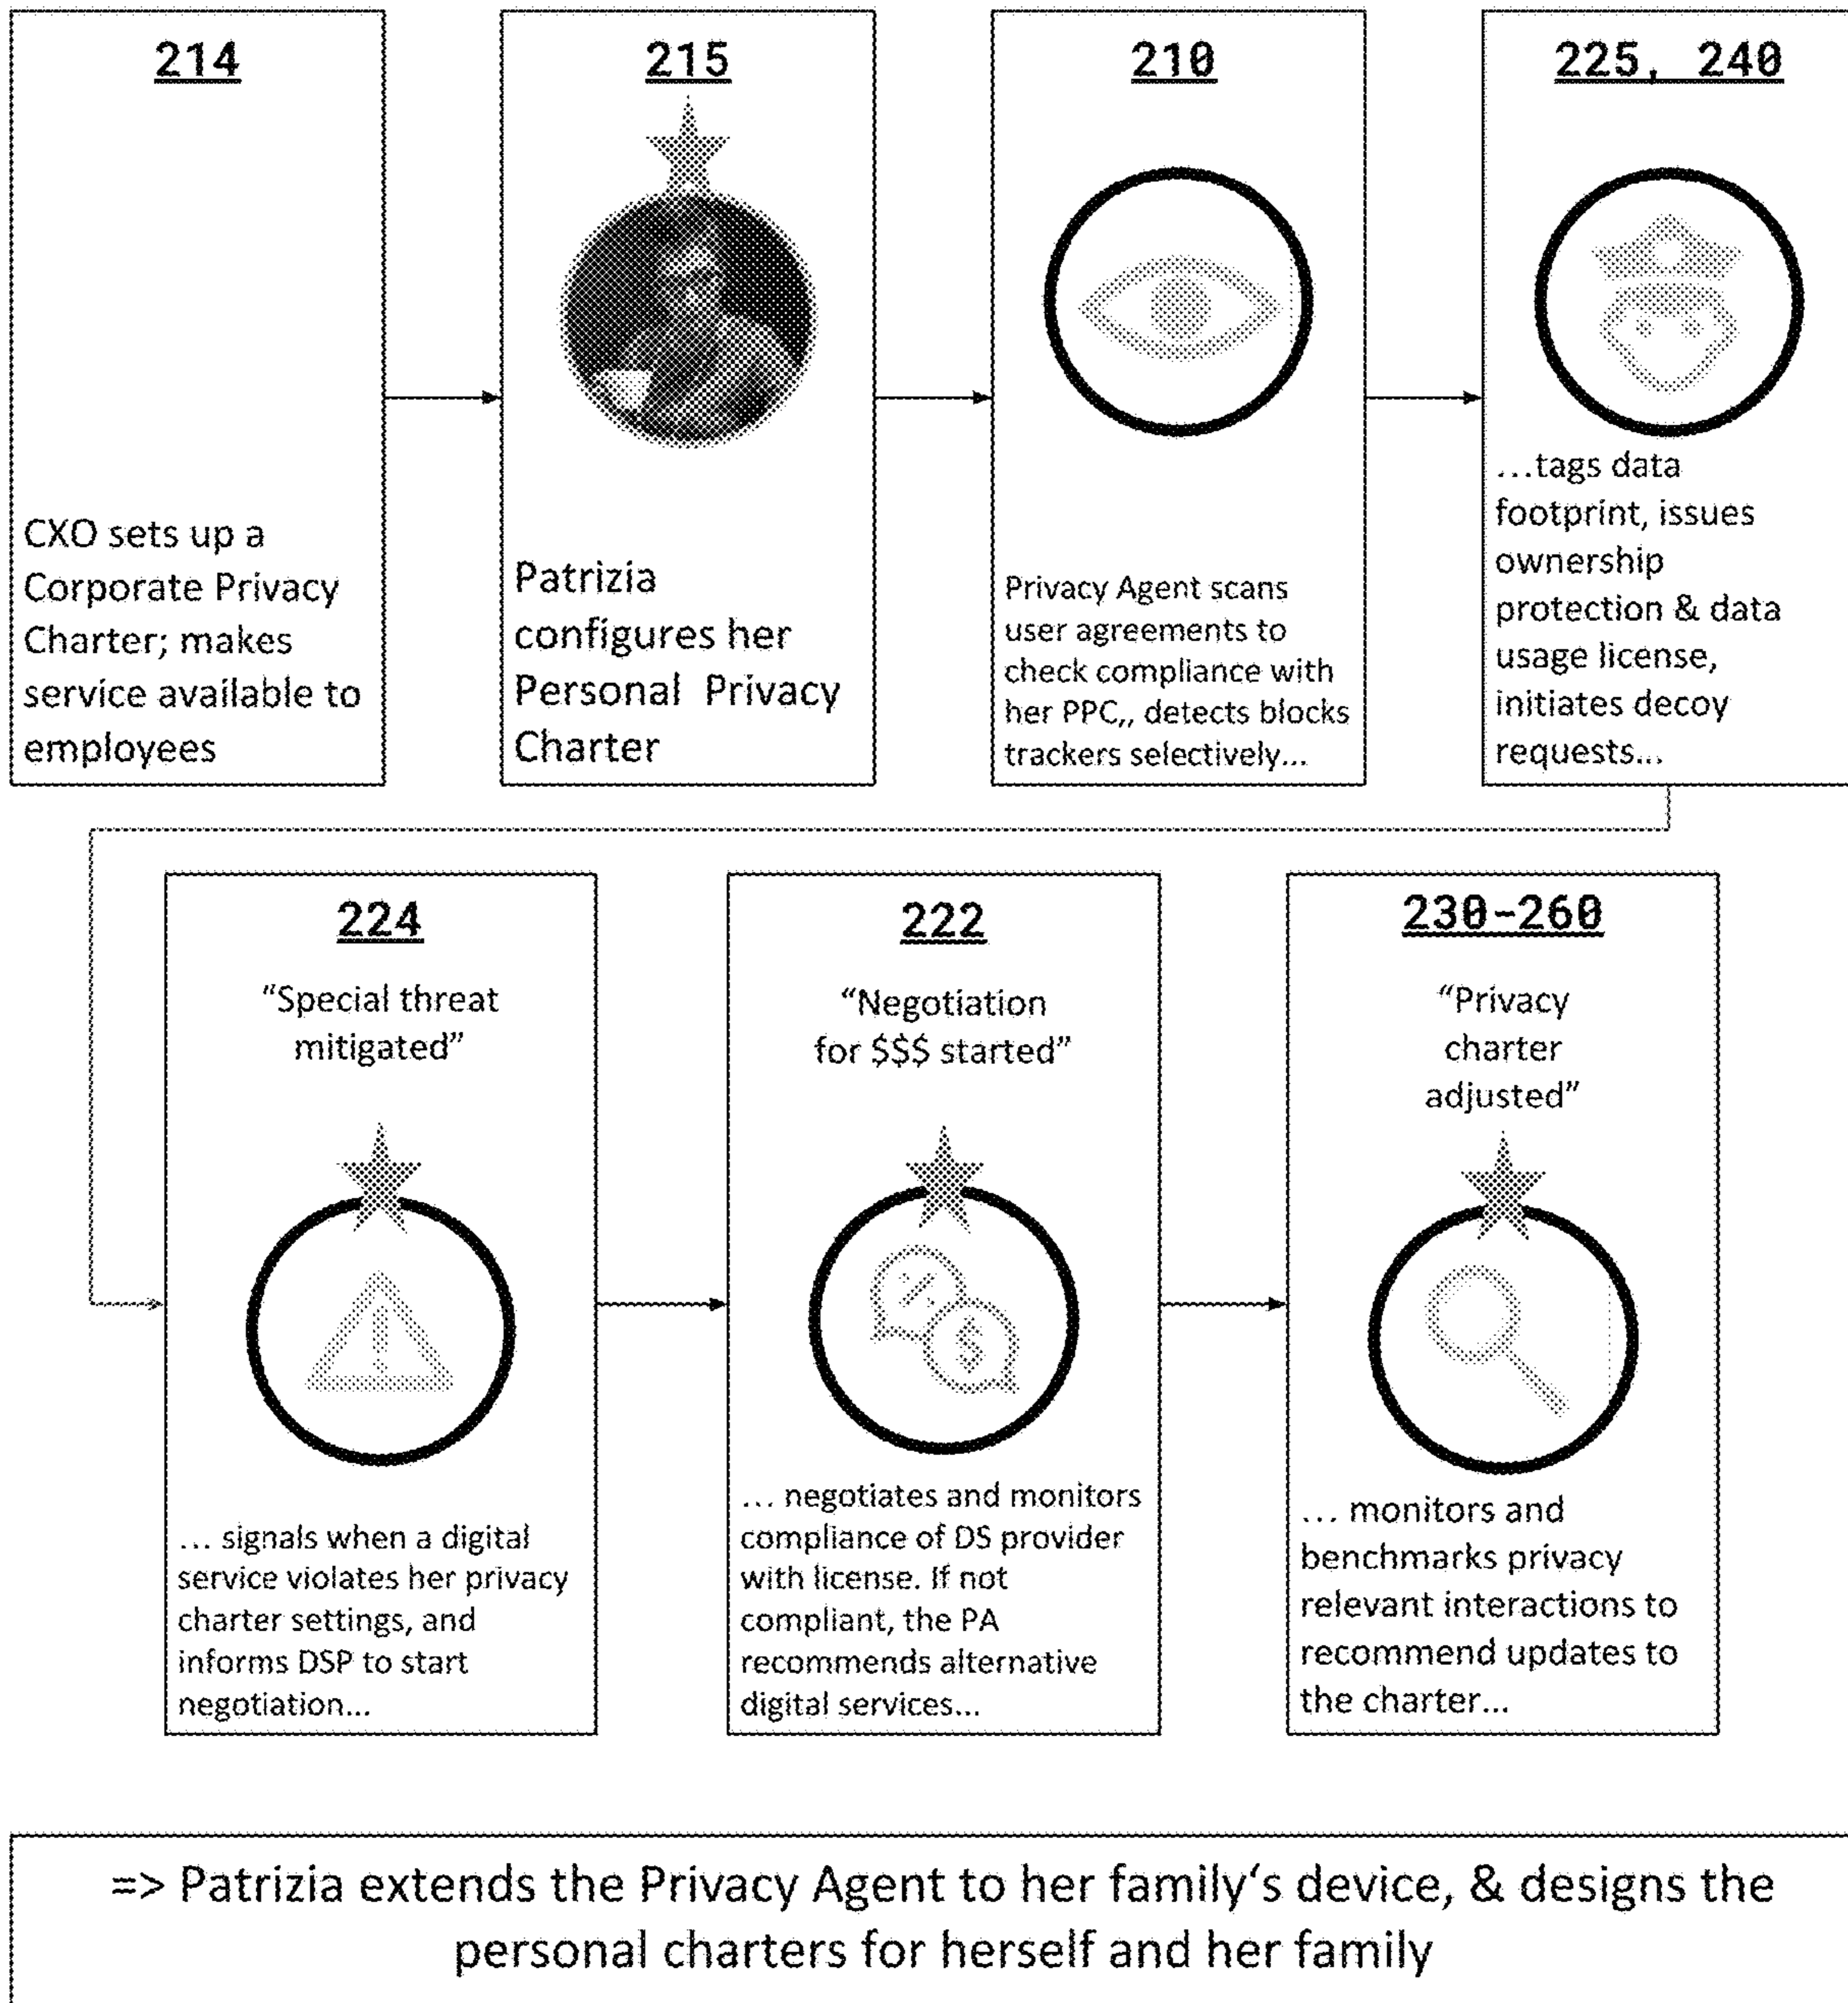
214

CXO sets up a Corporate Privacy Charter; makes service available to employees

215

Patrizia configures her Personal Privacy Charter

210

Privacy Agent scans user agreements to check compliance with her PPC,, detects blocks trackers selectively...

225, 240

...tags data footprint, issues ownership protection & data usage license, initiates decoy requests...

224

"Special threat mitigated"

... signals when a digital service violates her privacy charter settings, and informs DSP to start negotiation...

222

"Negotiation for $$$ started"

... negotiates and monitors compliance of DS provider with license. If not compliant, the PA recommends alternative digital services...

230-260

"Privacy charter adjusted"

... monitors and benchmarks privacy relevant interactions to recommend updates to the charter...

=> Patrizia extends the Privacy Agent to her family's device, & designs the personal charters for herself and her family